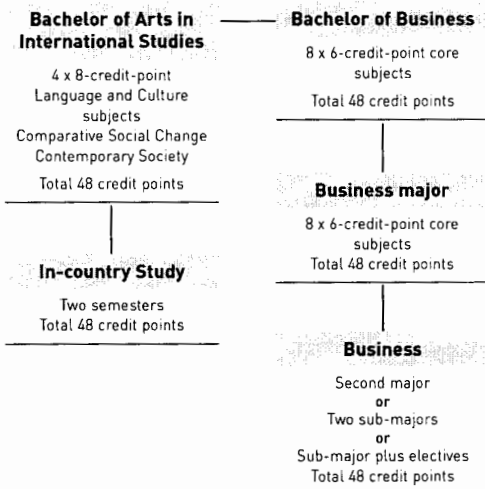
Bachelor of Arts in International Studies

4 x 8-credit-point Language and Culture subjects
Comparative Social Change
Contemporary Society

Total 48 credit points

In-country Study

Two semesters
Total 48 credit points

Bachelor of Business

8 x 6-credit-point core subjects

Total 48 credit points

Business major

8 x 6-credit-point core subjects
Total 48 credit points

Business

Second major
or
Two sub-majors
or
Sub-major plus electives
Total 48 credit points